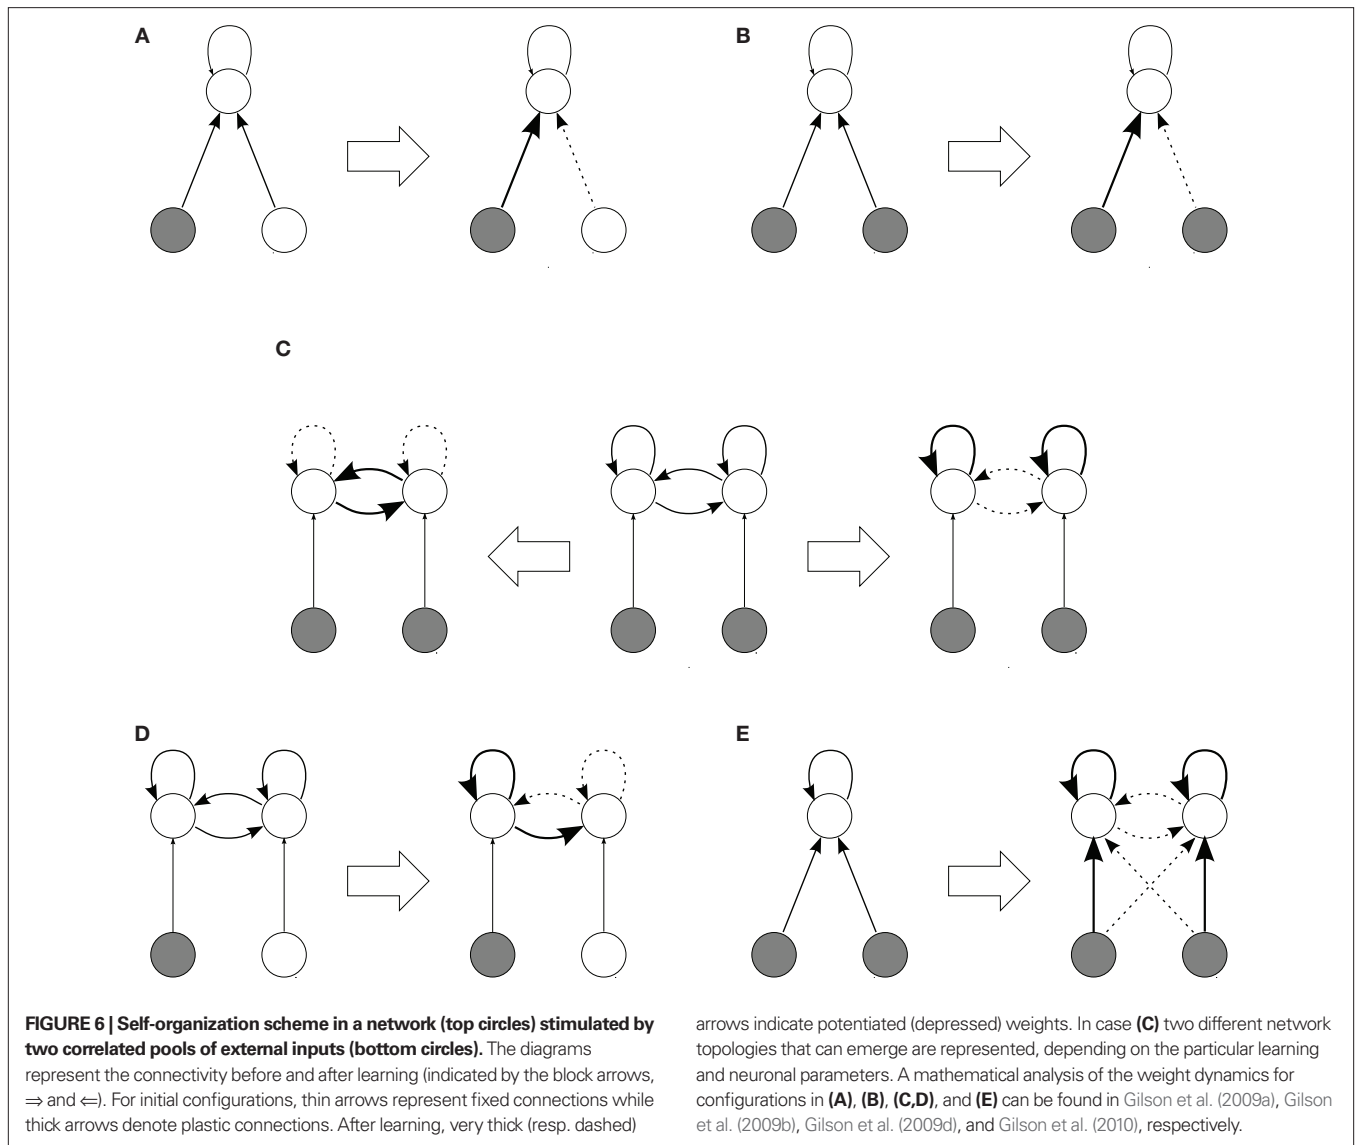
A

B

C

D

E

**FIGURE 6 | Self-organization scheme in a network (top circles) stimulated by two correlated pools of external inputs (bottom circles).** The diagrams represent the connectivity before and after learning (indicated by the block arrows, $\Rightarrow$ and $\Leftarrow$). For initial configurations, thin arrows represent fixed connections while thick arrows denote plastic connections. After learning, very thick (resp. dashed) arrows indicate potentiated (depressed) weights. In case **(C)** two different network topologies that can emerge are represented, depending on the particular learning and neuronal parameters. A mathematical analysis of the weight dynamics for configurations in **(A)**, **(B)**, **(C,D)**, and **(E)** can be found in Gilson et al. (2009a), Gilson et al. (2009b), Gilson et al. (2009d), and Gilson et al. (2010), respectively.